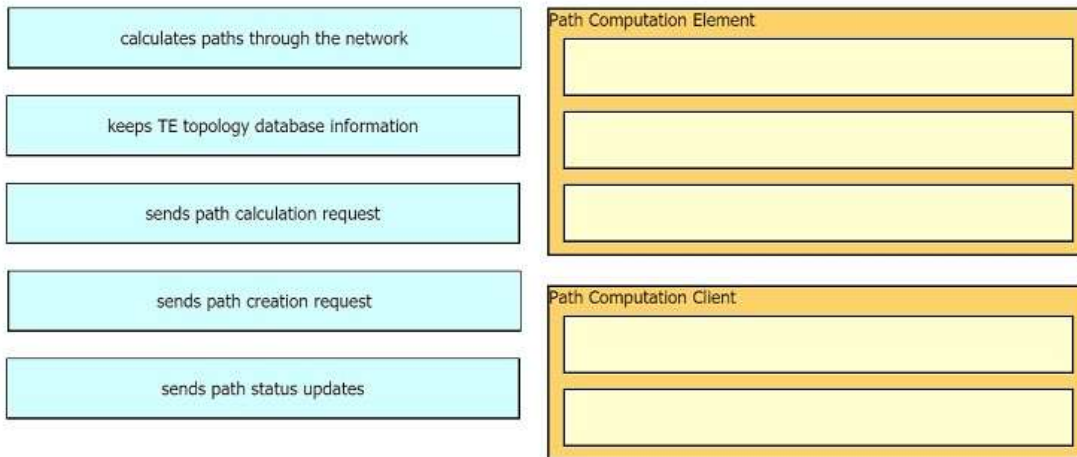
calculates paths through the network

keeps TE topology database information

sends path calculation request

sends path creation request

sends path status updates

Path Computation Element

Path Computation Client